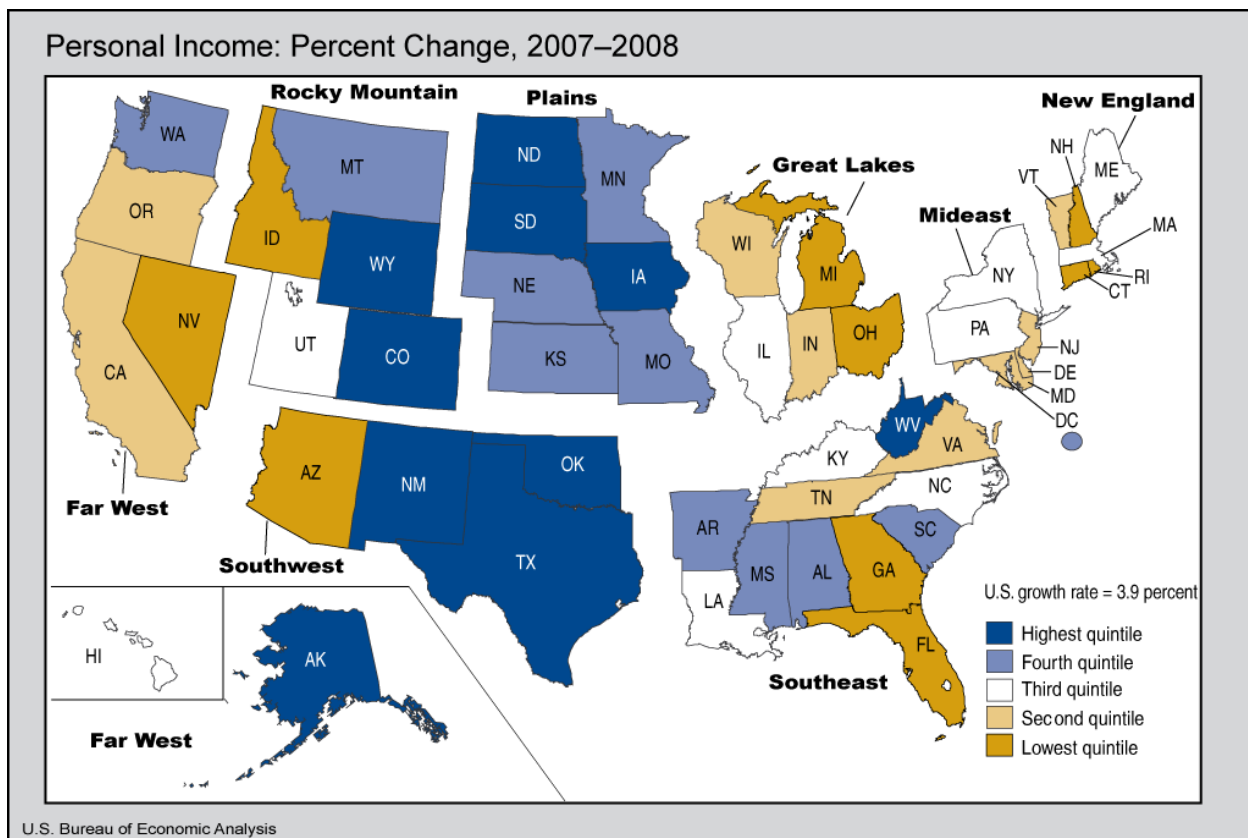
Personal Income: Percent Change, 2007–2008

Rocky Mountain
Plains
New England
Great Lakes
Mideast
Far West
Southwest
Southeast
Far West

WA
OR
CA
NV
ID
MT
WY
UT
CO
AZ
NM
ND
SD
NE
KS
OK
TX
MN
IA
MO
AR
LA
WI
IL
MI
IN
OH
KY
WV
VA
TN
NC
SC
MS
AL
GA
FL
NY
PA
NJ
DE
MD
DC
VT
NH
ME
MA
RI
CT
HI
AK

U.S. growth rate = 3.9 percent
Highest quintile
Fourth quintile
Third quintile
Second quintile
Lowest quintile

U.S. Bureau of Economic Analysis